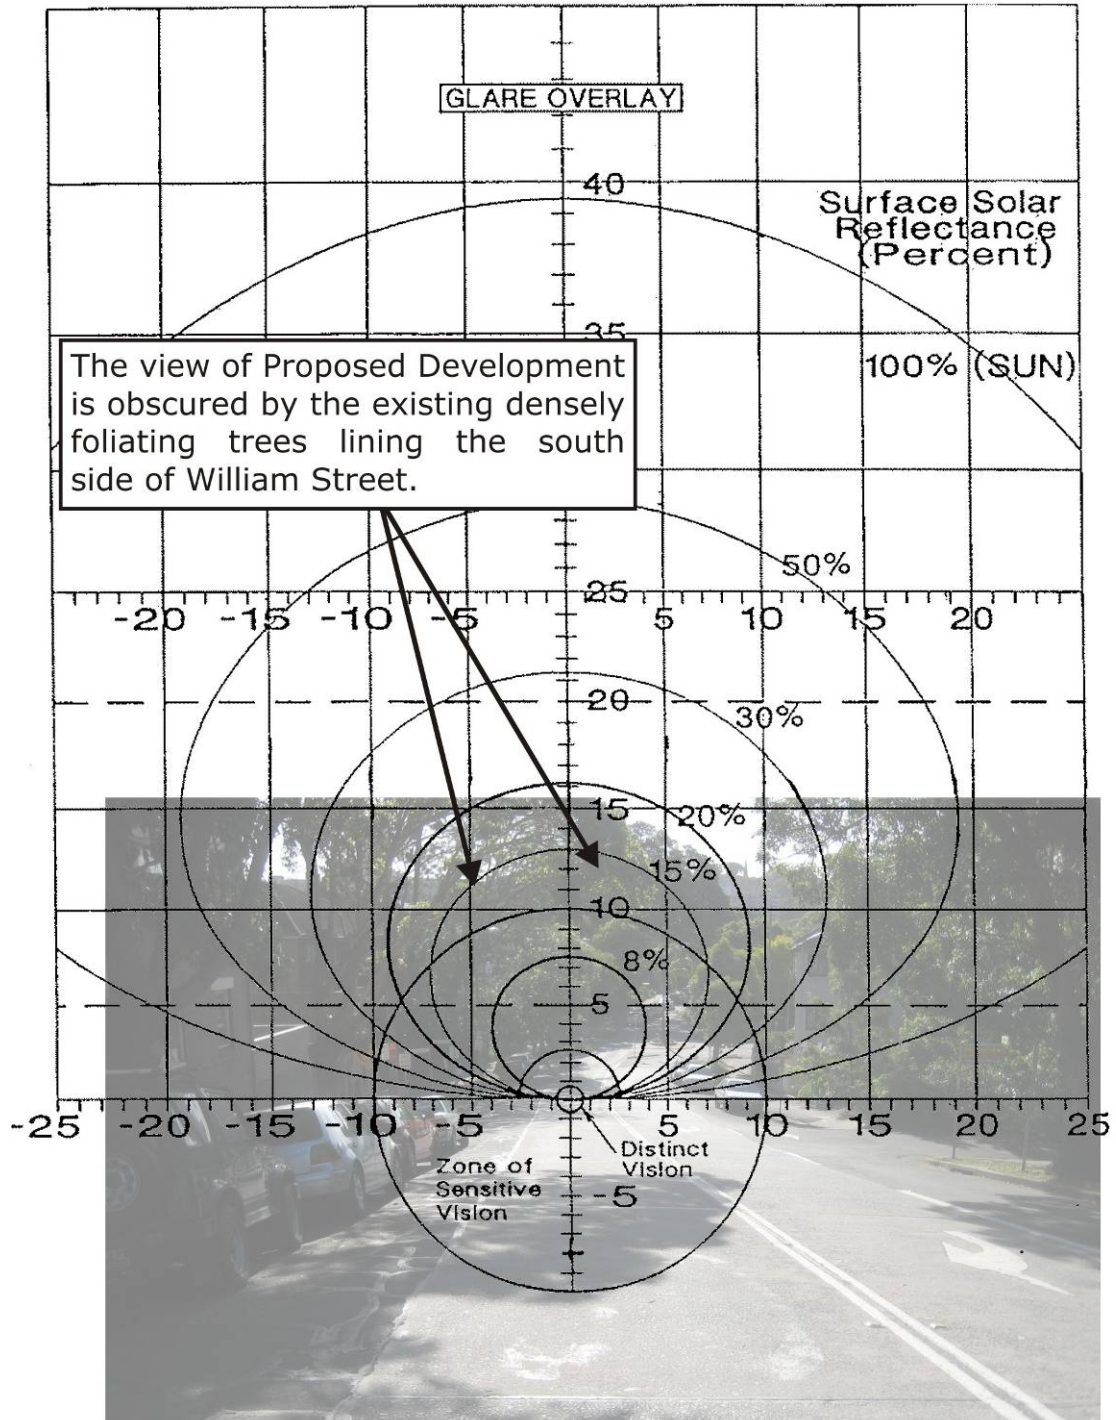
GLARE OVERLAY

40

Surface Solar Reflectance (Percent)

35

The view of Proposed Development is obscured by the existing densely foliating trees lining the south side of William Street.

100% (SUN)

50%

-20 -15 -10 -5 25 5 10 15 20

20

30%

15

20%

15%

10

8%

5

-25 -20 -15 -10 -5 5 10 15 20 25

Zone of Sensitive Vision

Distinct Vision

-5